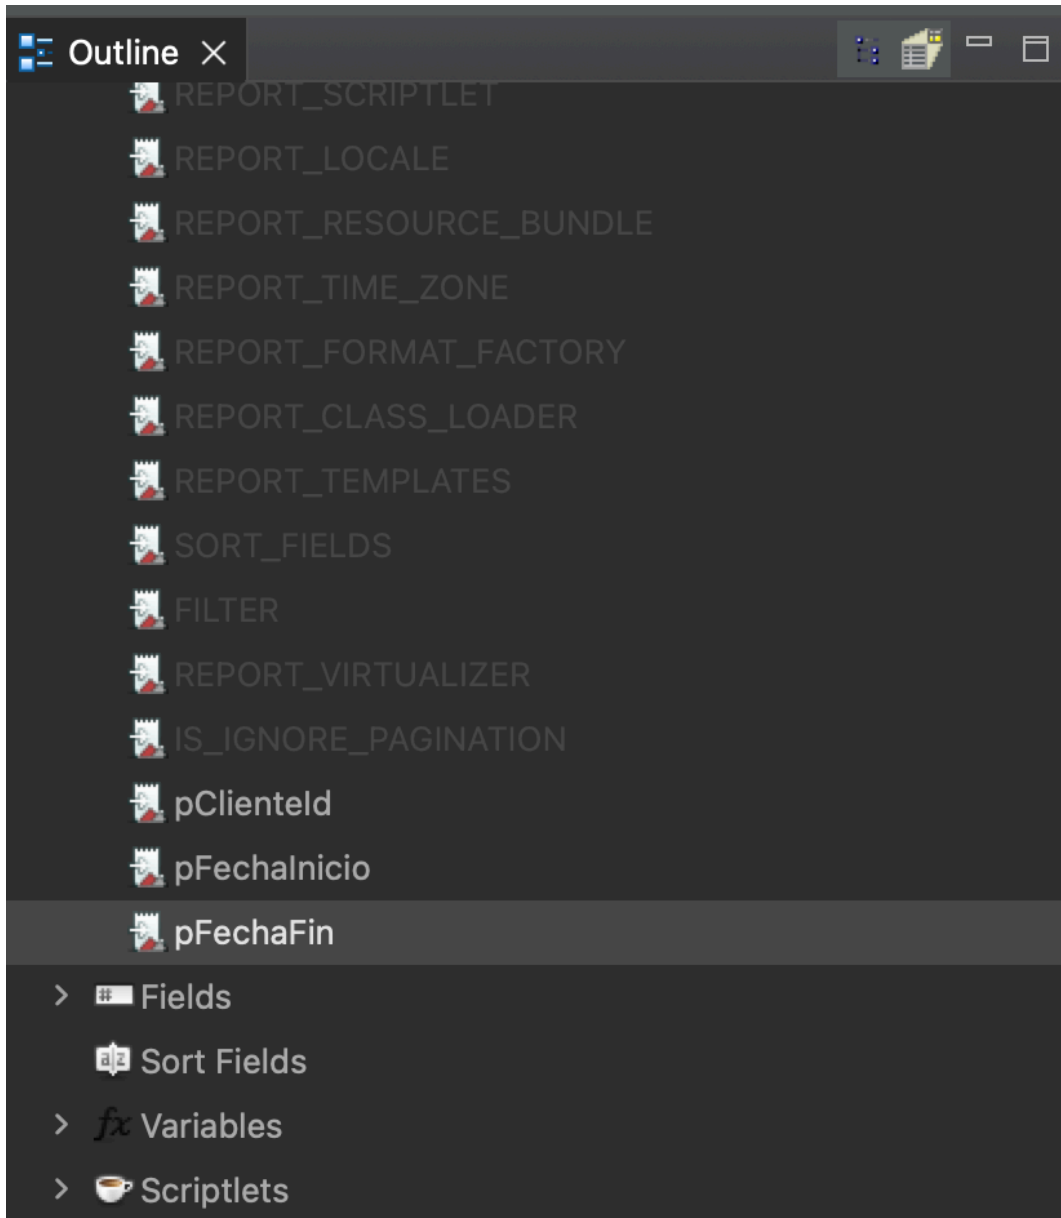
Outline ×

REPORT_SCRIPTLET
REPORT_LOCALE
REPORT_RESOURCE_BUNDLE
REPORT_TIME_ZONE
REPORT_FORMAT_FACTORY
REPORT_CLASS_LOADER
REPORT_TEMPLATES
SORT_FIELDS
FILTER
REPORT_VIRTUALIZER
IS_IGNORE_PAGINATION
pClienteId
pFechaInicio
pFechaFin
Fields
Sort Fields
Variables
Scriptlets